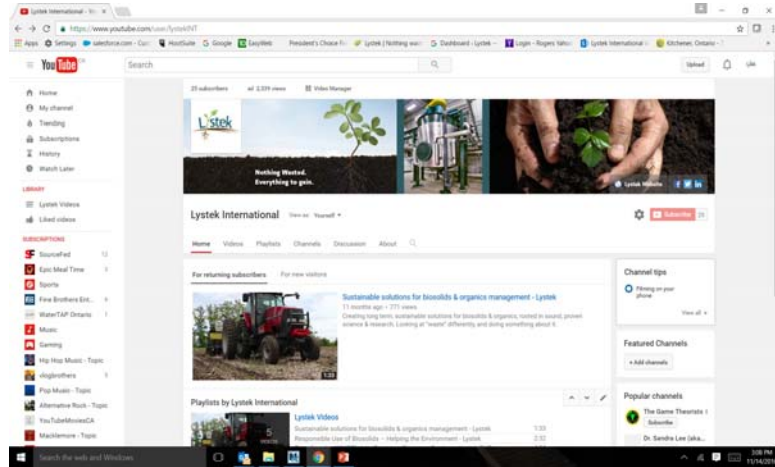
Lystek International - Yo... ×

https://www.youtube.com/user/lystekINT

Apps Settings salesforce.com - Cus HootSuite Google EasyWeb President's Choice Fi Lystek | Nothing was Dashboard - Lystek Login - Rogers Yahoo Lystek International Kitchener, Ontario

YouTube

Search

Upload

Home
My channel
Trending
Subscriptions
History
Watch Later

LIBRARY
Lystek Videos
Liked videos

SUBSCRIPTIONS
SourceFed 13
Epic Meal Time 1
Sports
Fine Brothers Ent... 6
WaterTAP Ontario 1
Music
Gaming
Hip Hop Music - Topic
vlogbrothers 9
Pop Music - Topic
Alternative Rock - Topic
YouTubeMoviesCA
Macklemore - Topic

25 subscribers 2,339 views Video Manager

Lystek

Nothing Wasted.
Everything to gain.

Lystek Website

Lystek International View as: Yourself

Subscribe 25

Home Videos Playlists Channels Discussion About

For returning subscribers For new visitors

1:33

Sustainable solutions for biosolids & organics management - Lystek
11 months ago • 771 views
Creating long term, sustainable solutions for biosolids & organics, rooted in sound, proven science & research. Looking at "waste" differently and doing something about it.

Channel tips
Filming on your phone
View all

Featured Channels
+ Add channels

Popular channels
The Game Theorists
Subscribe
Dr. Sandra Lee (aka...

Playlists by Lystek International

5

Lystek Videos
Sustainable solutions for biosolids & organics management - Lystek 1:33
Responsible Use of Biosolids – Helping the Environment - Lystek 2:32

Search the web and Windows

3:08 PM
11/14/2015